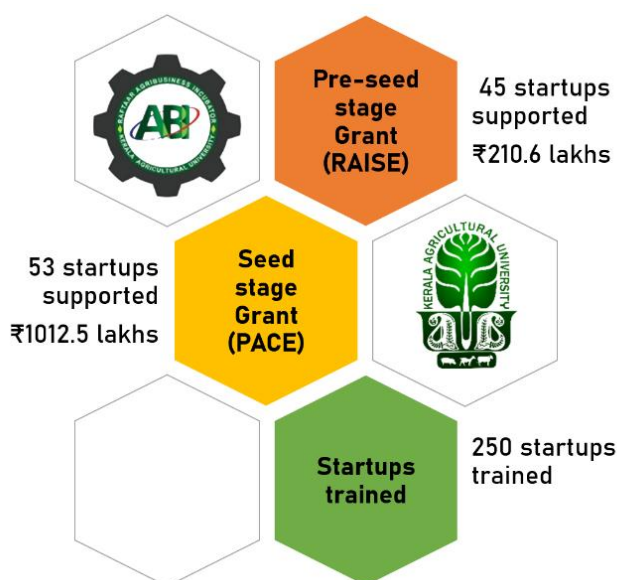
RAFTAAR AGRIBUSINESS INCUBATOR
ABI
KERALA AGRICULTURAL UNIVERSITY

Pre-seed stage Grant (RAISE)

45 startups supported
₹210.6 lakhs

53 startups supported
₹1012.5 lakhs

Seed stage Grant (PACE)

KERALA AGRICULTURAL UNIVERSITY

Startups trained

250 startups trained